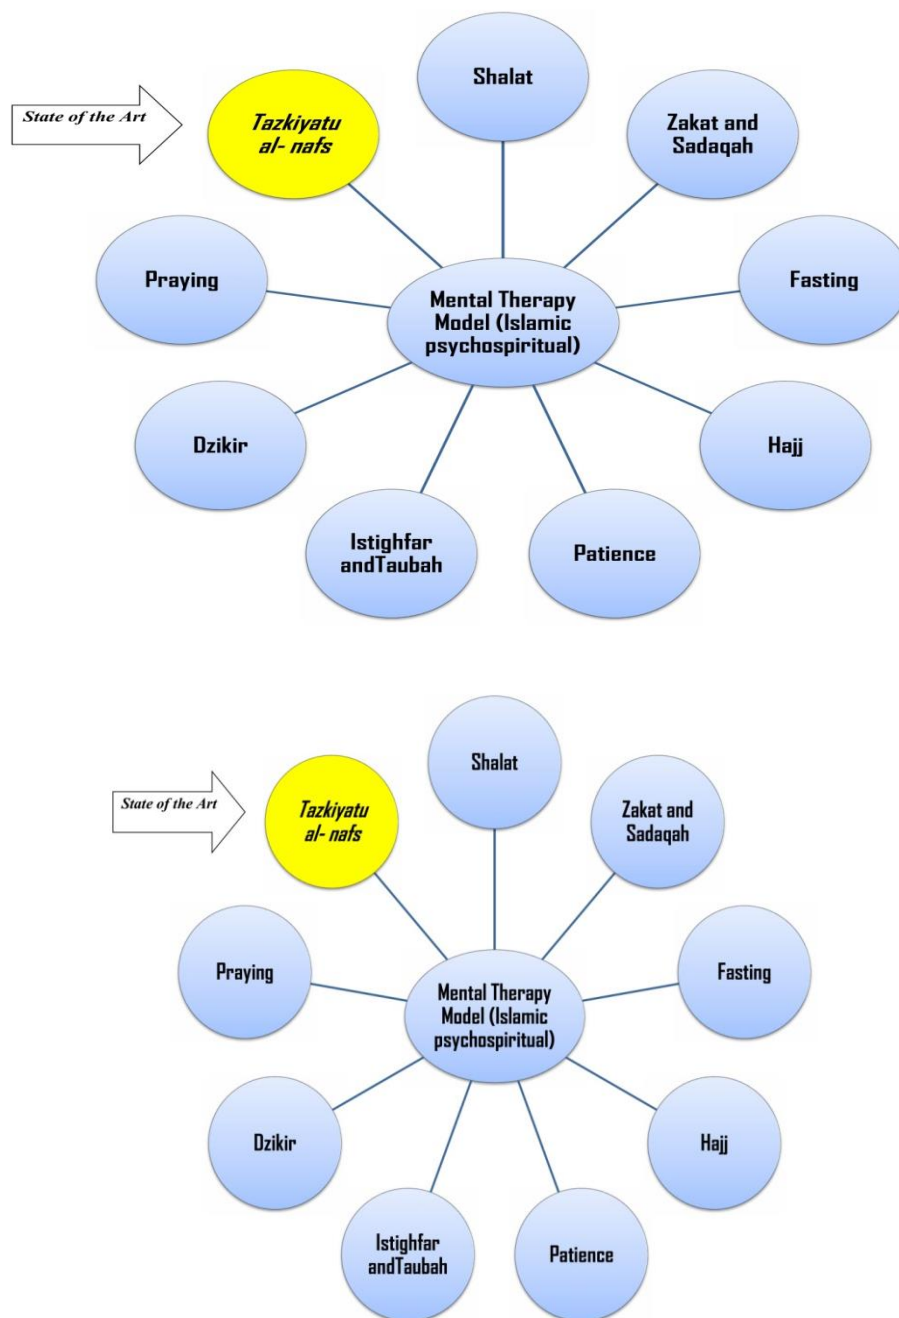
State of the Art

Tazkiyatu al- nafs

Shalat

Zakat and Sadaqah

Praying

Mental Therapy Model (Islamic psychospiritual)

Fasting

Dzikir

Hajj

Istighfar andTaubah

Patience

State of the Art

Tazkiyatu al- nafs

Shalat

Zakat and Sadaqah

Praying

Mental Therapy Model (Islamic psychospiritual)

Fasting

Dzikir

Hajj

Istighfar andTaubah

Patience